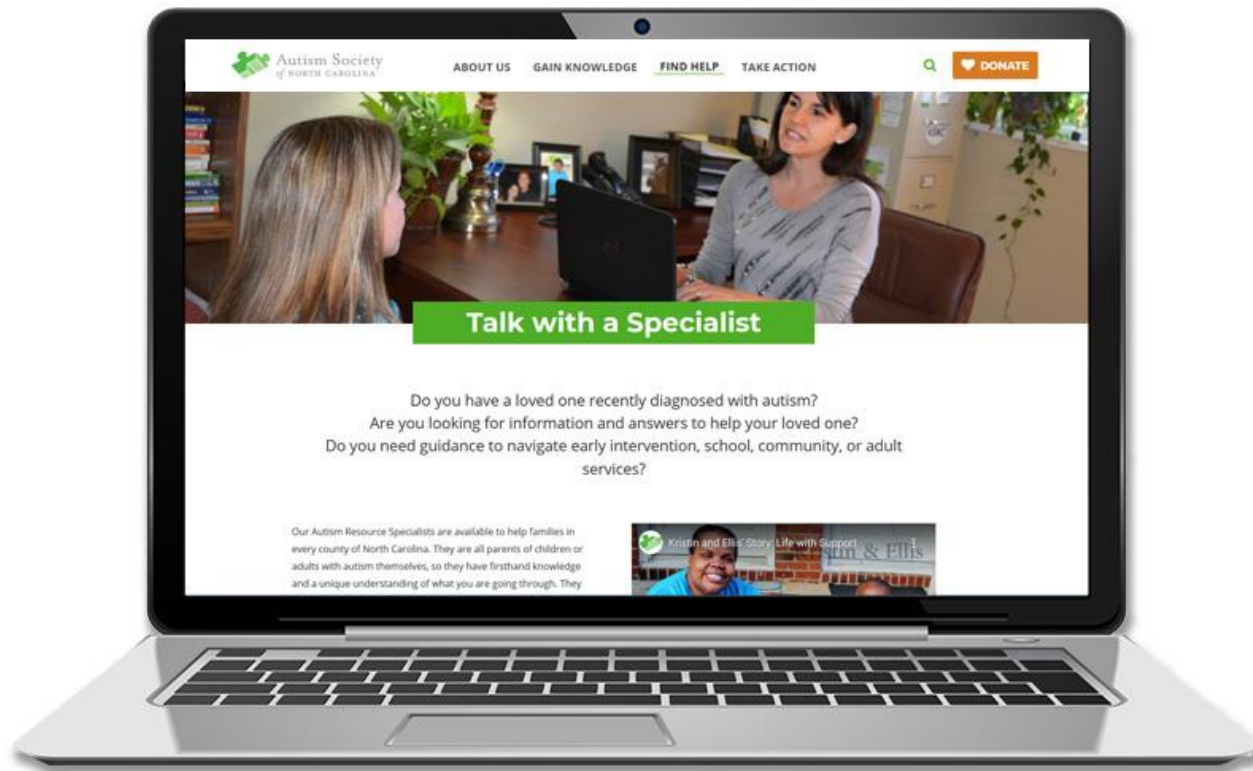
Autism Society of NORTH CAROLINA

ABOUT US GAIN KNOWLEDGE FIND HELP TAKE ACTION

DONATE

Talk with a Specialist

Do you have a loved one recently diagnosed with autism?
Are you looking for information and answers to help your loved one?
Do you need guidance to navigate early intervention, school, community, or adult services?

Our Autism Resource Specialists are available to help families in every county of North Carolina. They are all parents of children or adults with autism themselves, so they have firsthand knowledge and a unique understanding of what you are going through. They

Kristin and Ellis' Story: Life with Support

Kristin & Ellis